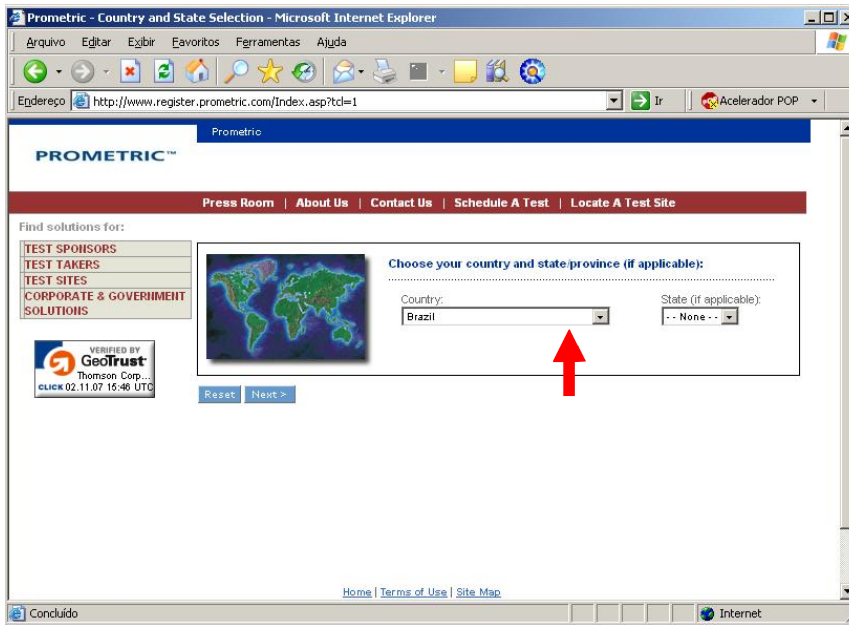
Prometric - Country and State Selection - Microsoft Internet Explorer

Arquivo Editar Exibir Favoritos Ferramentas Ajuda

Endereço http://www.register.prometric.com/Index.asp?tcl=1 Ir

Acelerador POP

Prometric

PROMETRIC™

Press Room | About Us | Contact Us | Schedule A Test | Locate A Test Site

Find solutions for:

TEST SPONSORS
TEST TAKERS
TEST SITES
CORPORATE & GOVERNMENT SOLUTIONS

VERIFIED BY GeoTrust Thomson Corp... CLICK 02.11.07 15:46 UTC

Choose your country and state/province (if applicable):

Country:
Brazil

State (if applicable):
- - None - -

Reset Next >

Home | Terms of Use | Site Map

Concluído

Internet